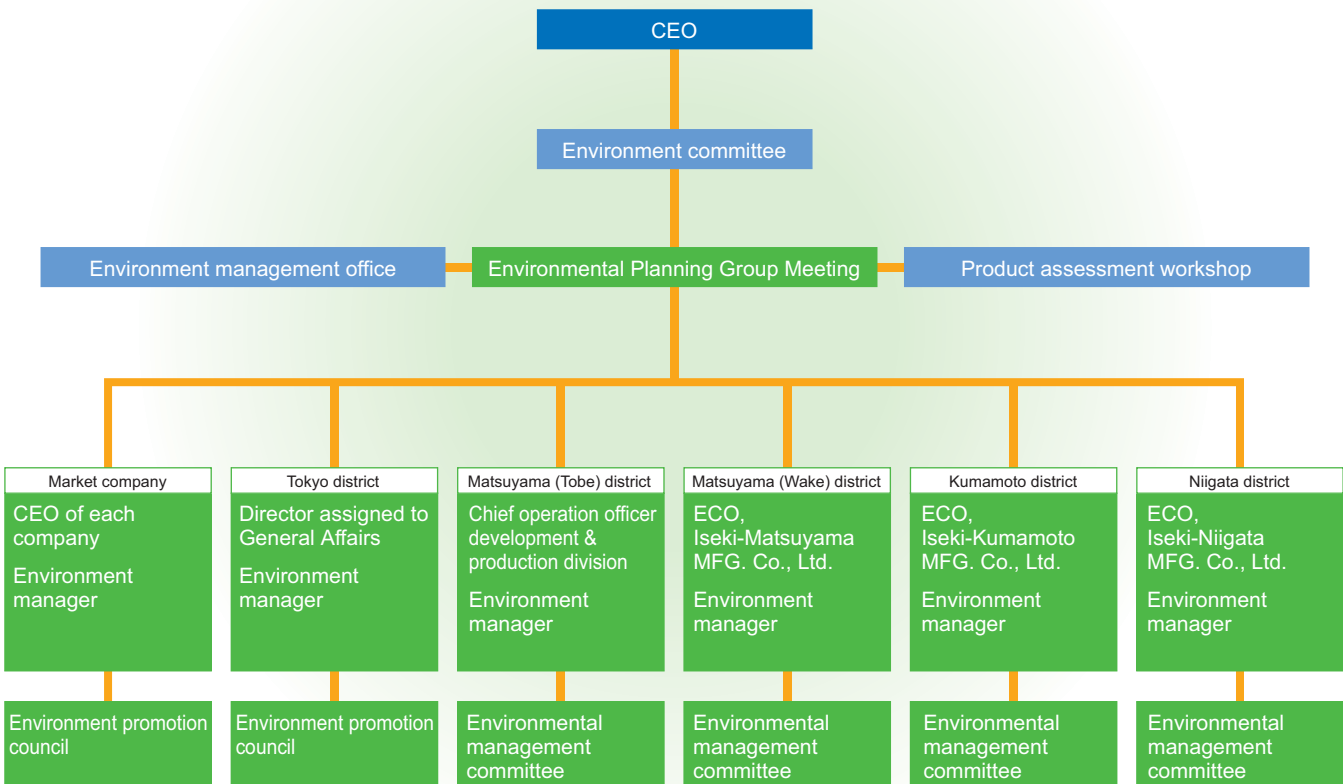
CEO

Environment committee

Environment management office

Environmental Planning Group Meeting

Product assessment workshop

Market company
CEO of each company
Environment manager
Environment promotion council

Tokyo district
Director assigned to General Affairs
Environment manager
Environment promotion council

Matsuyama (Tobe) district
Chief operation officer development & production division
Environment manager
Environmental management committee

Matsuyama (Wake) district
ECO, Iseki-Matsuyama MFG. Co., Ltd.
Environment manager
Environmental management committee

Kumamoto district
ECO, Iseki-Kumamoto MFG. Co., Ltd.
Environment manager
Environmental management committee

Niigata district
ECO, Iseki-Niigata MFG. Co., Ltd.
Environment manager
Environmental management committee